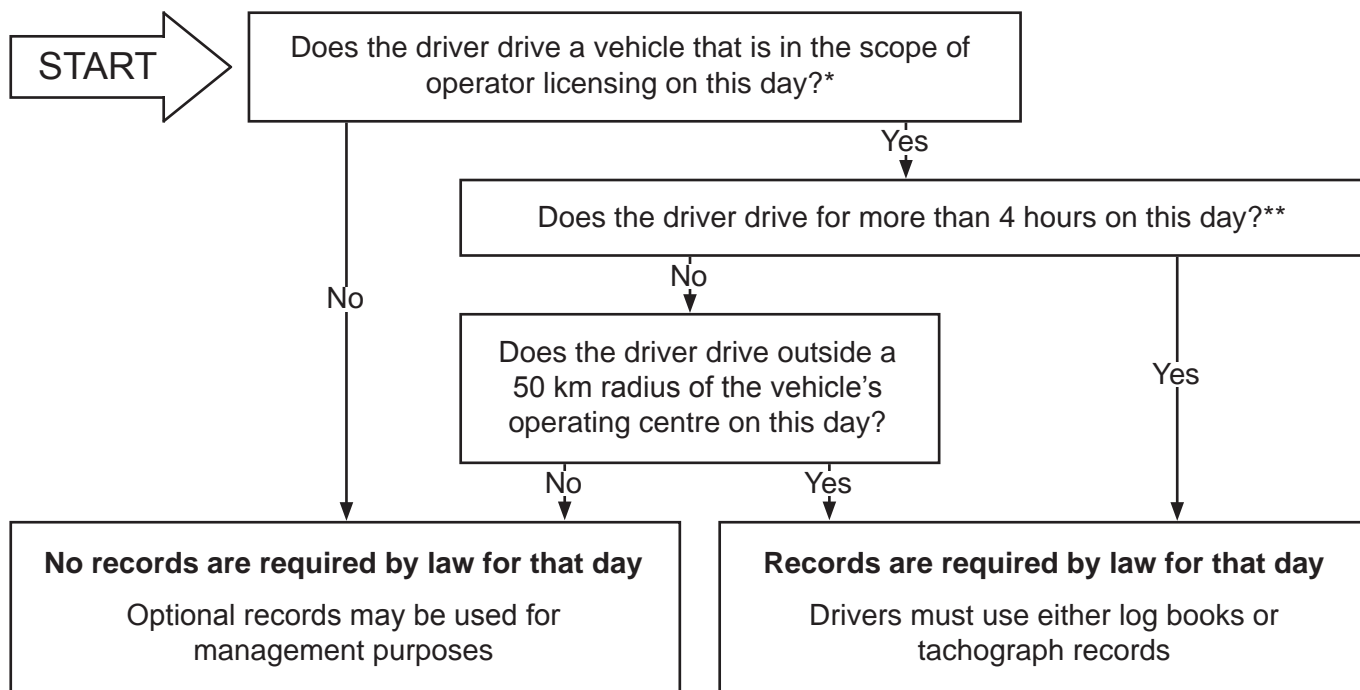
START

Does the driver drive a vehicle that is in the scope of operator licensing on this day?*

Yes

Does the driver drive for more than 4 hours on this day?**

No

No

Does the driver drive outside a 50 km radius of the vehicle's operating centre on this day?

Yes

No

Yes

**No records are required by law for that day**

Optional records may be used for management purposes

**Records are required by law for that day**

Drivers must use either log books or tachograph records